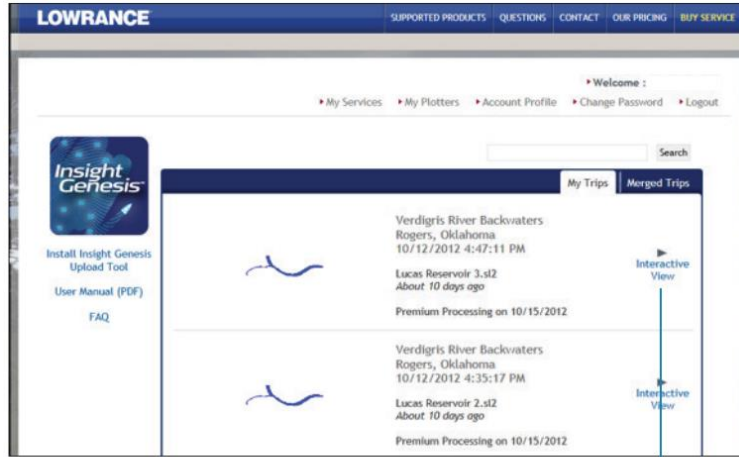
LOWRANCE

SUPPORTED PRODUCTS QUESTIONS CONTACT OUR PRICING BUY SERVICE

Welcome :

My Services My Plotters Account Profile Change Password Logout

Insight Genesis

Install Insight Genesis Upload Tool

User Manual (PDF)

FAQ

Search

My Trips Merged Trips

Verdigris River Backwaters
Rogers, Oklahoma
10/12/2012 4:47:11 PM

Lucas Reservoir 3.sl2
About 10 days ago

Premium Processing on 10/15/2012

Interactive View

Verdigris River Backwaters
Rogers, Oklahoma
10/12/2012 4:35:17 PM

Lucas Reservoir 2.sl2
About 10 days ago

Premium Processing on 10/15/2012

Interactive View